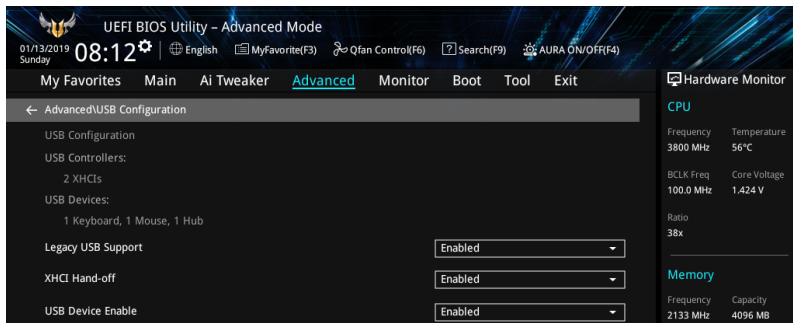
UEFI BIOS Utility – Advanced Mode

01/13/2019
Sunday 08:12 | English | MyFavorite(F3) | Qfan Control(F6) | Search(F9) | AURA ON/OFF(F4)

My Favorites | Main | Ai Tweaker | Advanced | Monitor | Boot | Tool | Exit

← Advanced\USB Configuration

USB Configuration

USB Controllers:

2 XHCIs

USB Devices:

1 Keyboard, 1 Mouse, 1 Hub

Legacy USB Support | Enabled

XHCI Hand-off | Enabled

USB Device Enable | Enabled

Hardware Monitor

CPU

Frequency
3800 MHz

Temperature
56°C

BCLK Freq
100.0 MHz

Core Voltage
1.424 V

Ratio
38x

Memory

Frequency
2133 MHz

Capacity
4096 MB